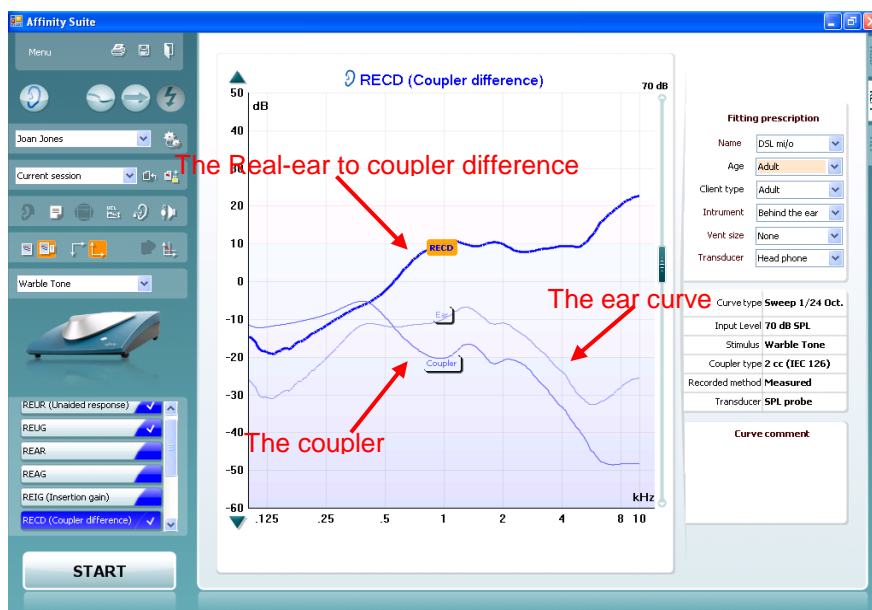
Affinity Suite

Menu

Joan Jones

Current session

Warble Tone

REUR (Unaided response)
REUG
REAR
REAG
REIG (Insertion gain)
RECD (Coupler difference)

START

RECD (Coupler difference)

70 dB

dB

50
40
30
20
10
0
-10
-20
-30
-40
-50
-60

.125 .25 .5 1 2 4 8 10

kHz

The Real-ear to coupler difference

RECD

Ear

Coupler

The ear curve

The coupler

Fitting prescription

| | |
|---|---|
| Name | DSL mi/o |
| Age | Adult |
| Client type | Adult |
| Intrument | Behind the ear |
| Vent size | None |
| Transducer | Head phone |

| | |
|---|---|
| Curve type | Sweep 1/24 Oct. |
| Input Level | 70 dB SPL |
| Stimulus | Warble Tone |
| Coupler type | 2 cc (IEC 126) |
| Recorded method | Measured |
| Transducer | SPL probe |

Curve comment